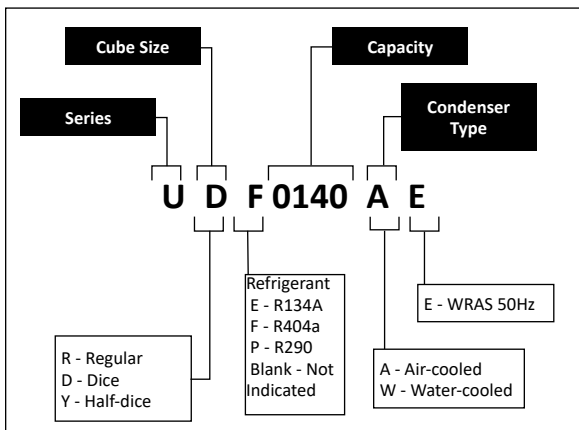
Cube Size

Capacity

Series

Condenser Type

U D F 0140 A E

Refrigerant
E - R134A
F - R404a
P - R290
Blank - Not Indicated

E - WRAS 50Hz

R - Regular
D - Dice
Y - Half-dice

A - Air-cooled
W - Water-cooled